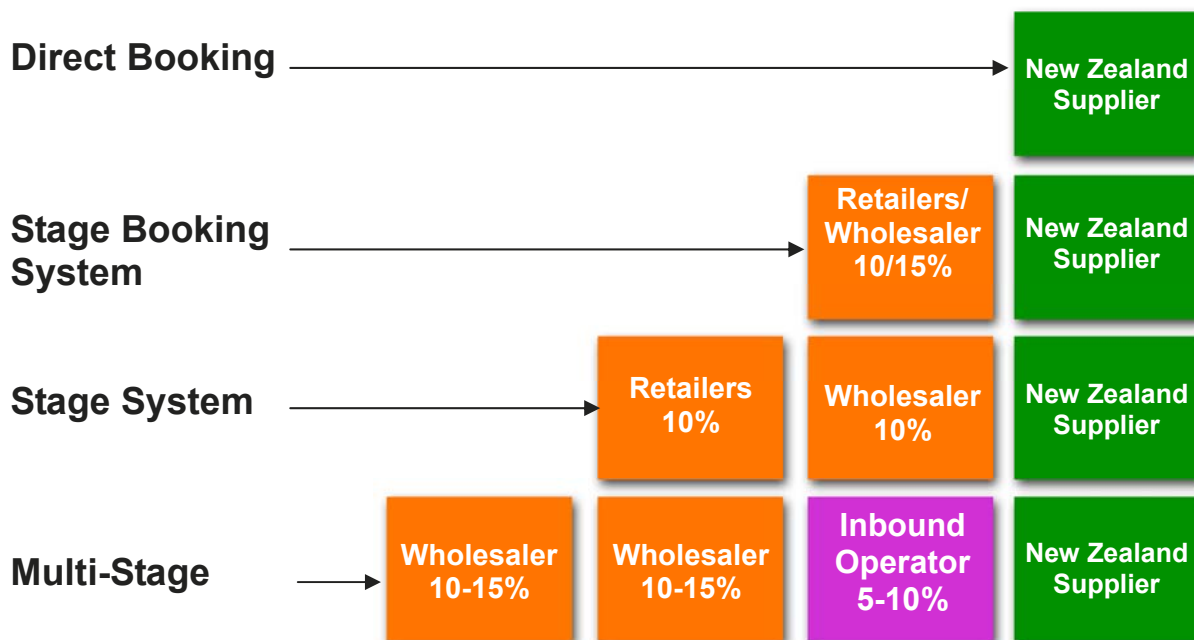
Direct Booking

New Zealand Supplier

Stage Booking System

Retailers/ Wholesaler 10/15%

New Zealand Supplier

Stage System

Retailers 10%

Wholesaler 10%

New Zealand Supplier

Multi-Stage

Wholesaler 10-15%

Wholesaler 10-15%

Inbound Operator 5-10%

New Zealand Supplier